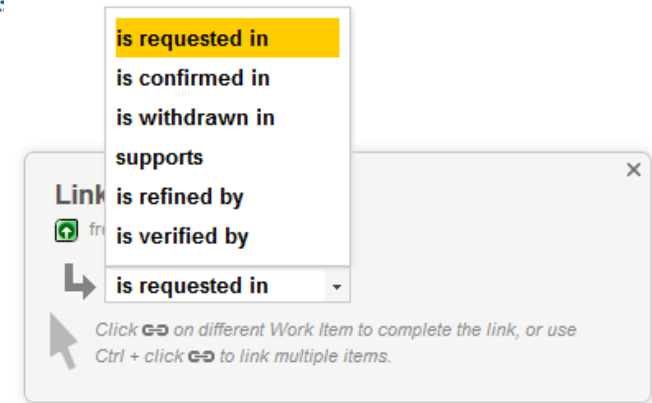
is requested in
is confirmed in
is withdrawn in
supports
is refined by
is verified by

Link

fr

is requested in

×

Click on different Work Item to complete the link, or use Ctrl + click to link multiple items.